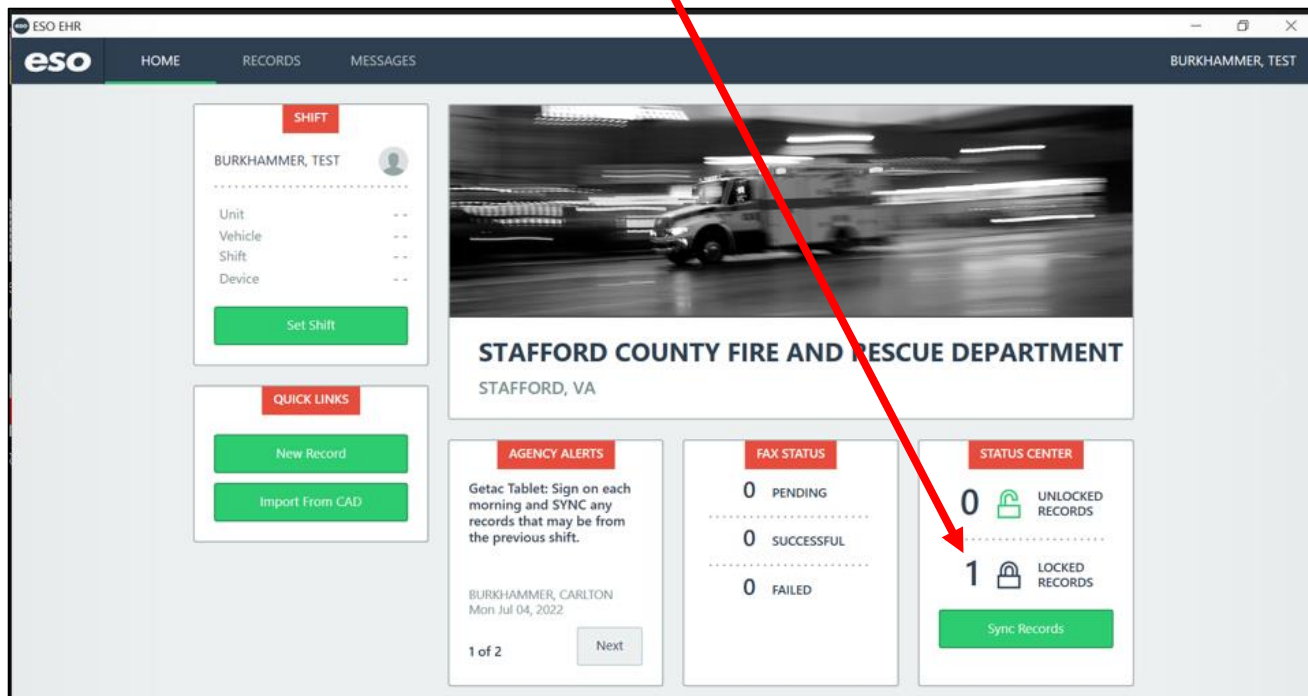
ESO EHR

eso

HOME

RECORDS

MESSAGES

BURKHAMMER, TEST

SHIFT

BURKHAMMER, TEST

Unit - -
Vehicle - -
Shift - -
Device - -

Set Shift

QUICK LINKS

New Record

Import From CAD

STAFFORD COUNTY FIRE AND RESCUE DEPARTMENT

STAFFORD, VA

AGENCY ALERTS

Getac Tablet: Sign on each morning and SYNC any records that may be from the previous shift.

BURKHAMMER, CARLTON
Mon Jul 04, 2022

1 of 2

Next

FAX STATUS

0 PENDING

0 SUCCESSFUL

0 FAILED

STATUS CENTER

0 UNLOCKED RECORDS

1 LOCKED RECORDS

Sync Records